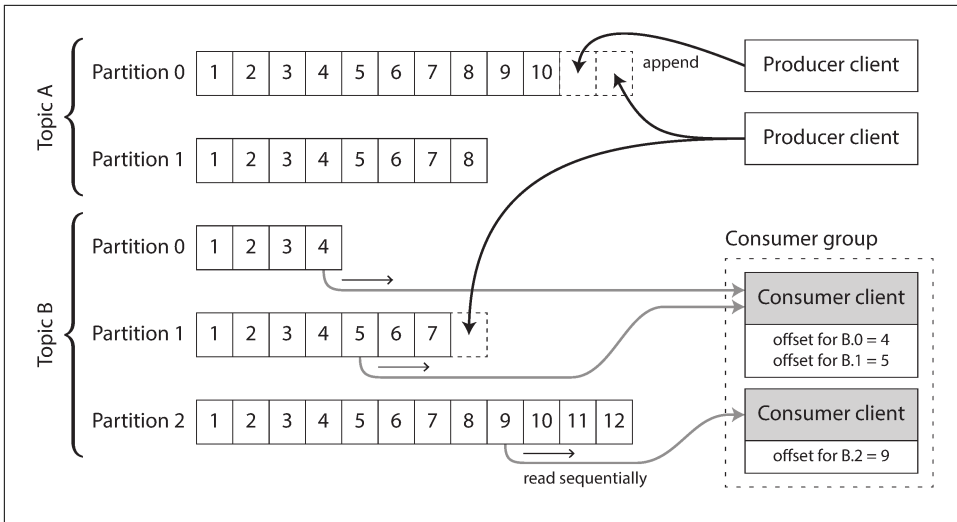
Topic A

Partition 0 | 1 | 2 | 3 | 4 | 5 | 6 | 7 | 8 | 9 | 10

append

Producer client

Producer client

Partition 1 | 1 | 2 | 3 | 4 | 5 | 6 | 7 | 8

Topic B

Partition 0 | 1 | 2 | 3 | 4

Consumer group

Consumer client

offset for B.0 = 4
offset for B.1 = 5

Partition 1 | 1 | 2 | 3 | 4 | 5 | 6 | 7

Partition 2 | 1 | 2 | 3 | 4 | 5 | 6 | 7 | 8 | 9 | 10 | 11 | 12

Consumer client

offset for B.2 = 9

read sequentially